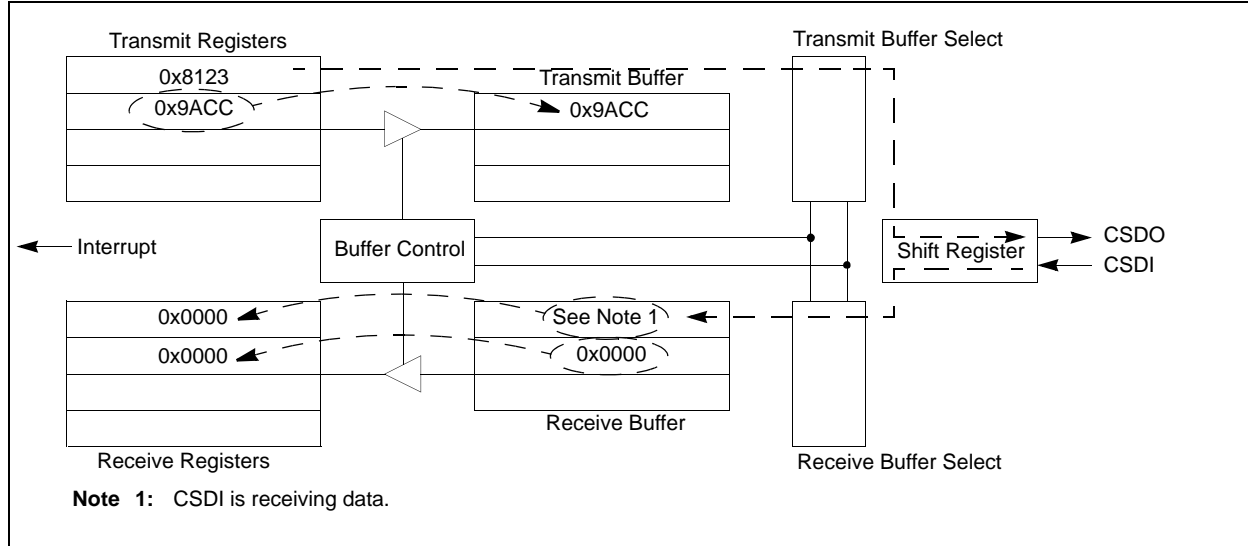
Transmit Registers

0x8123

0x9ACC

Transmit Buffer

0x9ACC

Transmit Buffer Select

Interrupt

Buffer Control

Shift Register

CSDO

CSDI

0x0000

0x0000

See Note 1

0x0000

Receive Buffer

Receive Registers

Receive Buffer Select

**Note 1:** CSDI is receiving data.